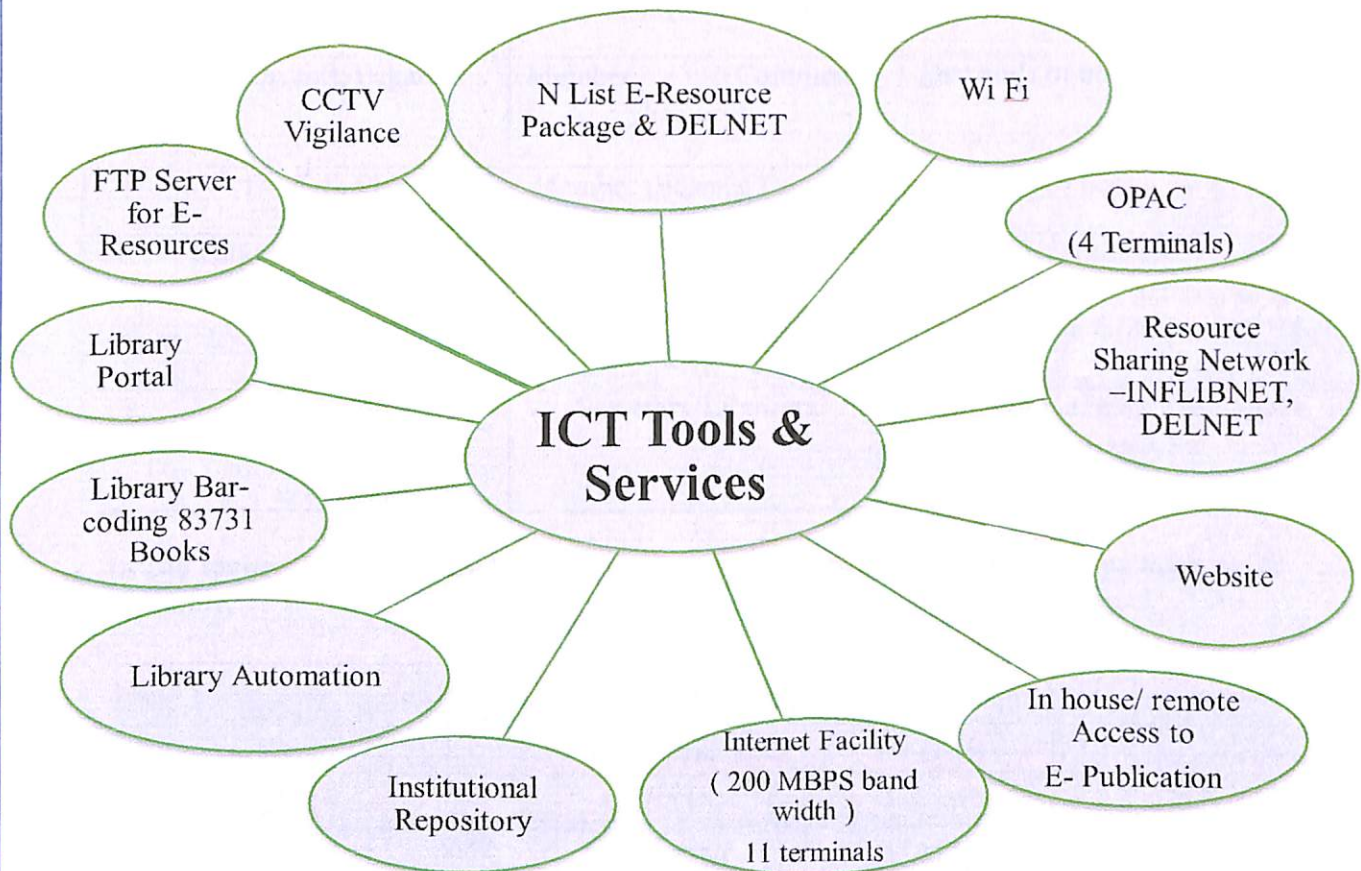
ICT Tools & Services

CCTV Vigilance

N List E-Resource Package & DELNET

Wi Fi

FTP Server for E-Resources

OPAC (4 Terminals)

Resource Sharing Network –INFLIBNET, DELNET

Library Portal

Library Bar-coding 83731 Books

Website

Library Automation

In house/ remote Access to E- Publication

Institutional Repository

Internet Facility ( 200 MBPS band width ) 11 terminals